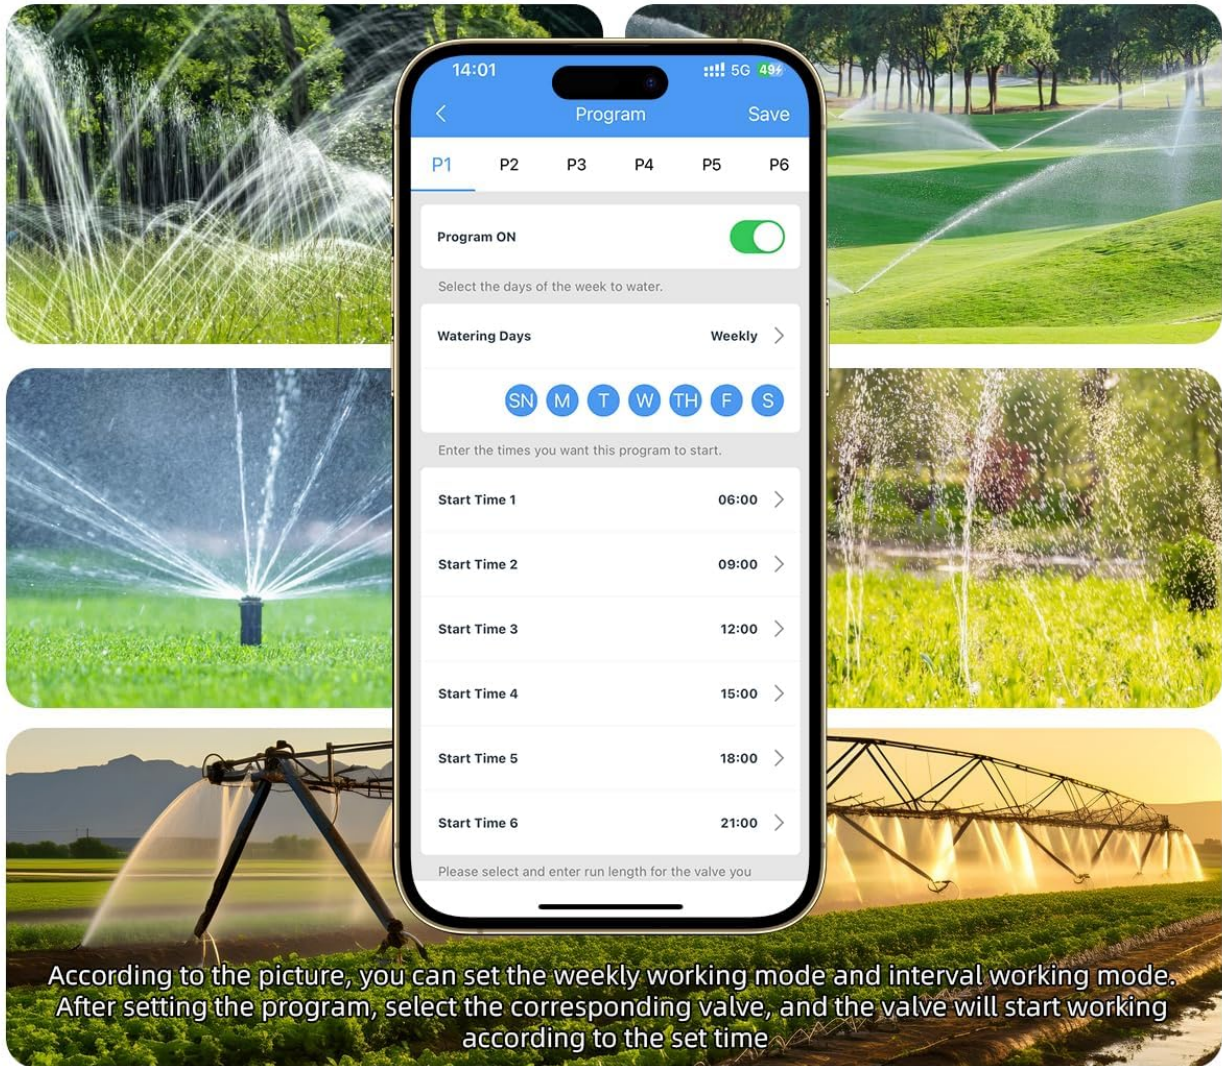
14:01

5G 49

<

Program

Save

P1 P2 P3 P4 P5 P6

Program ON

Select the days of the week to water.

Watering Days Weekly >

SN M T W TH F S

Enter the times you want this program to start.

Start Time 1 06:00 >

Start Time 2 09:00 >

Start Time 3 12:00 >

Start Time 4 15:00 >

Start Time 5 18:00 >

Start Time 6 21:00 >

Please select and enter run length for the valve you

According to the picture, you can set the weekly working mode and interval working mode. After setting the program, select the corresponding valve, and the valve will start working according to the set time